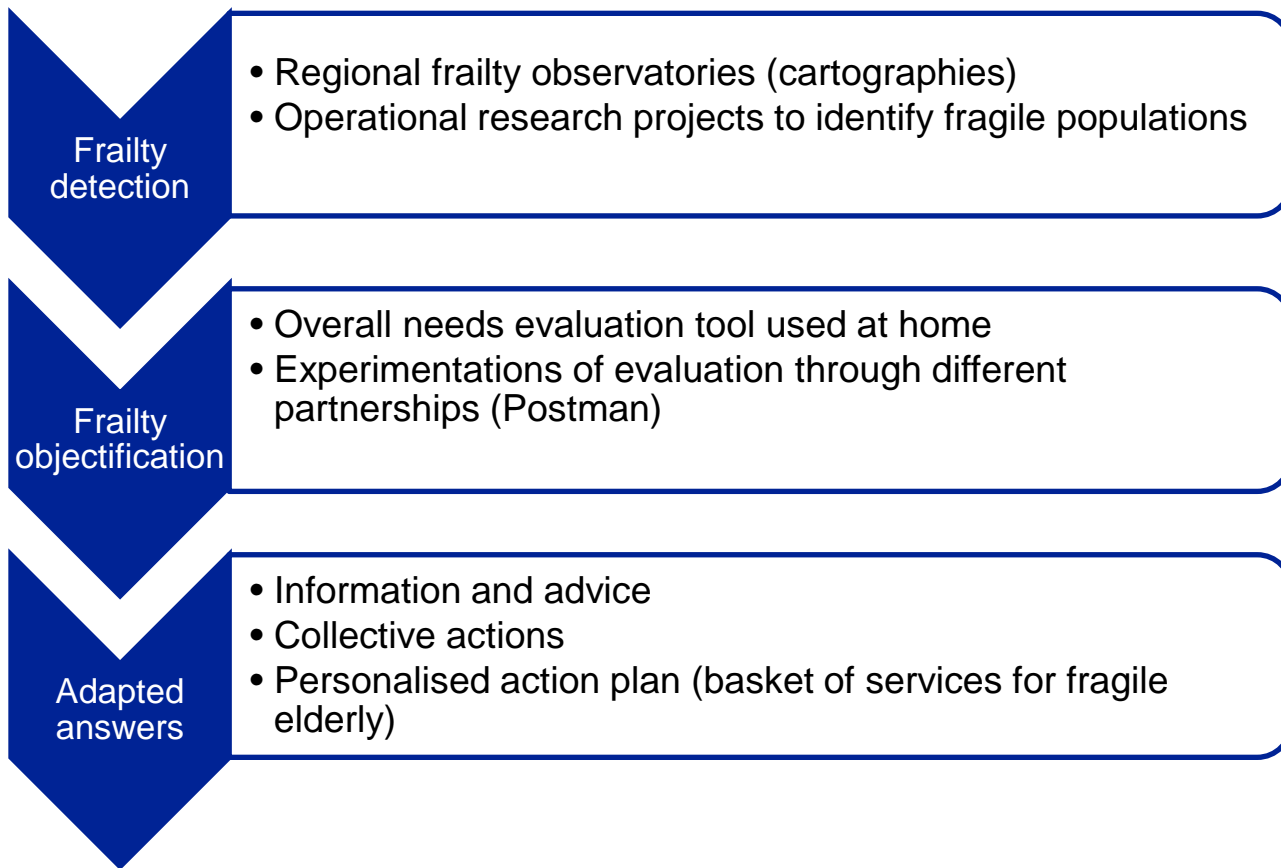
Frailty detection

• Regional frailty observatories (cartographies)
• Operational research projects to identify fragile populations

Frailty objectification

• Overall needs evaluation tool used at home
• Experimentations of evaluation through different partnerships (Postman)

Adapted answers

• Information and advice
• Collective actions
• Personalised action plan (basket of services for fragile elderly)